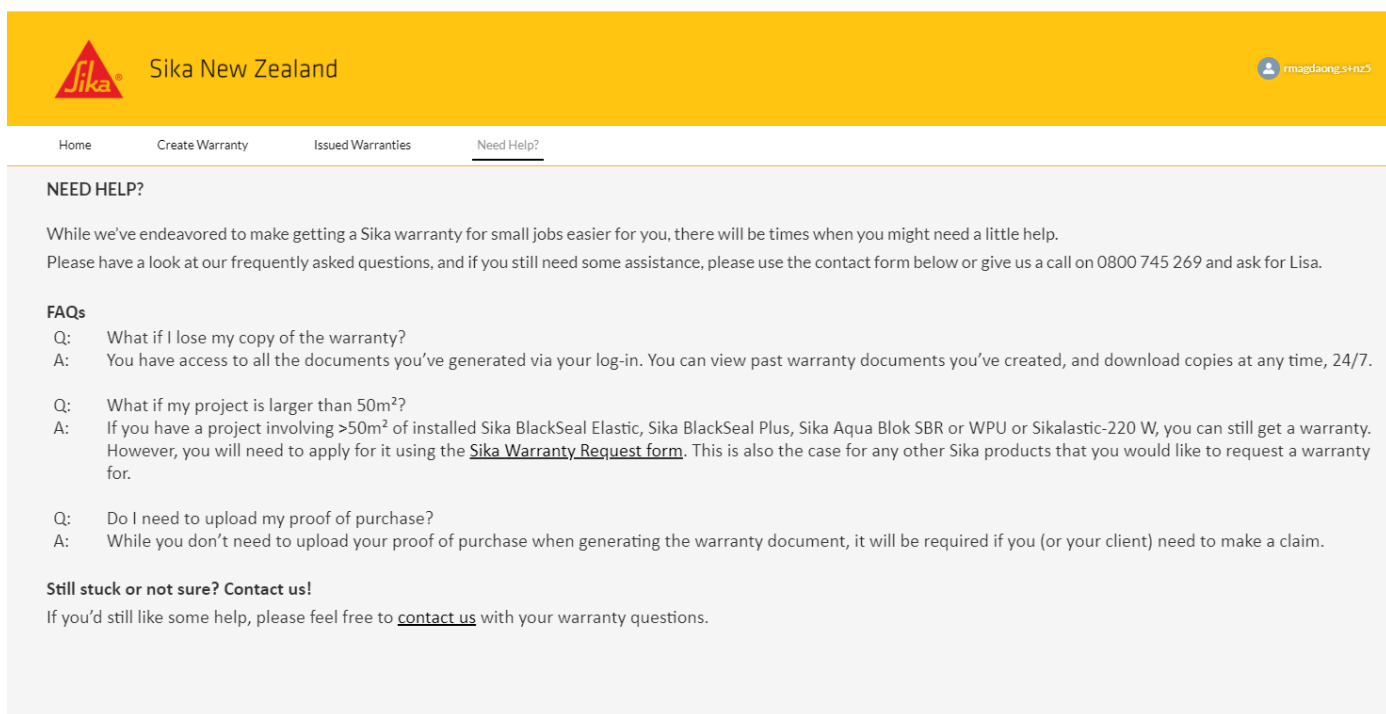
Sika

Sika New Zealand

rmagdaong.s+nz5

Home Create Warranty Issued Warranties Need Help?

NEED HELP?

While we've endeavored to make getting a Sika warranty for small jobs easier for you, there will be times when you might need a little help.
Please have a look at our frequently asked questions, and if you still need some assistance, please use the contact form below or give us a call on 0800 745 269 and ask for Lisa.

FAQs
Q: What if I lose my copy of the warranty?
A: You have access to all the documents you've generated via your log-in. You can view past warranty documents you've created, and download copies at any time, 24/7.

Q: What if my project is larger than $50m^2$?
A: If you have a project involving $>50m^2$ of installed Sika BlackSeal Elastic, Sika BlackSeal Plus, Sika Aqua Blok SBR or WPU or Sikalastic-220 W, you can still get a warranty. However, you will need to apply for it using the Sika Warranty Request form. This is also the case for any other Sika products that you would like to request a warranty for.

Q: Do I need to upload my proof of purchase?
A: While you don't need to upload your proof of purchase when generating the warranty document, it will be required if you (or your client) need to make a claim.

Still stuck or not sure? Contact us!
If you'd still like some help, please feel free to contact us with your warranty questions.